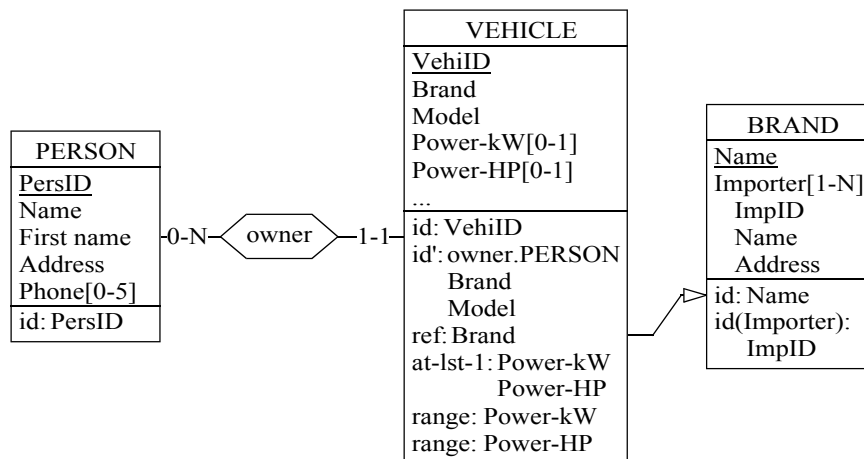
PERSON
PersID
Name
First name
Address
Phone[0-5]
id: PersID

0-N
owner
1-1

VEHICLE
VehiID
Brand
Model
Power-kW[0-1]
Power-HP[0-1]
...
id: VehiID
id': owner.PERSON
Brand
Model
ref: Brand
at-lst-1: Power-kW
Power-HP
range: Power-kW
range: Power-HP

BRAND
Name
Importer[1-N]
ImpID
Name
Address
id: Name
id(Importer):
ImpID